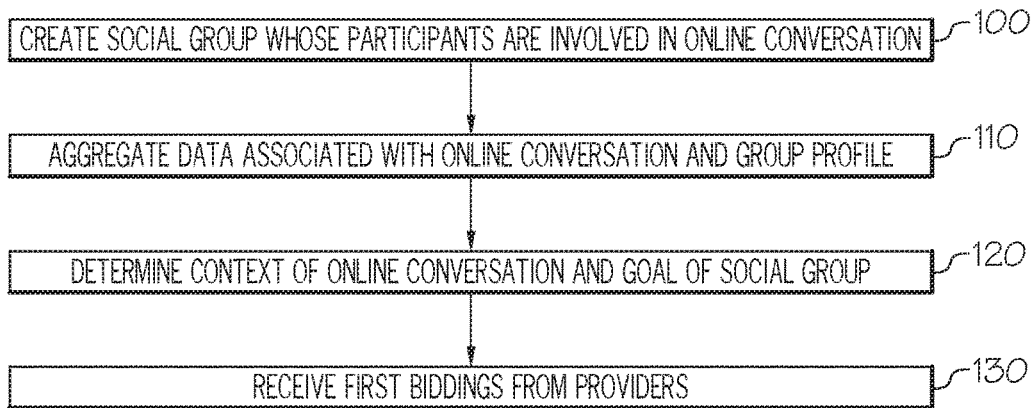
CREATE SOCIAL GROUP WHOSE PARTICIPANTS ARE INVOLVED IN ONLINE CONVERSATION 100

AGGREGATE DATA ASSOCIATED WITH ONLINE CONVERSATION AND GROUP PROFILE 110

DETERMINE CONTEXT OF ONLINE CONVERSATION AND GOAL OF SOCIAL GROUP 120

RECEIVE FIRST BIDDINGS FROM PROVIDERS 130